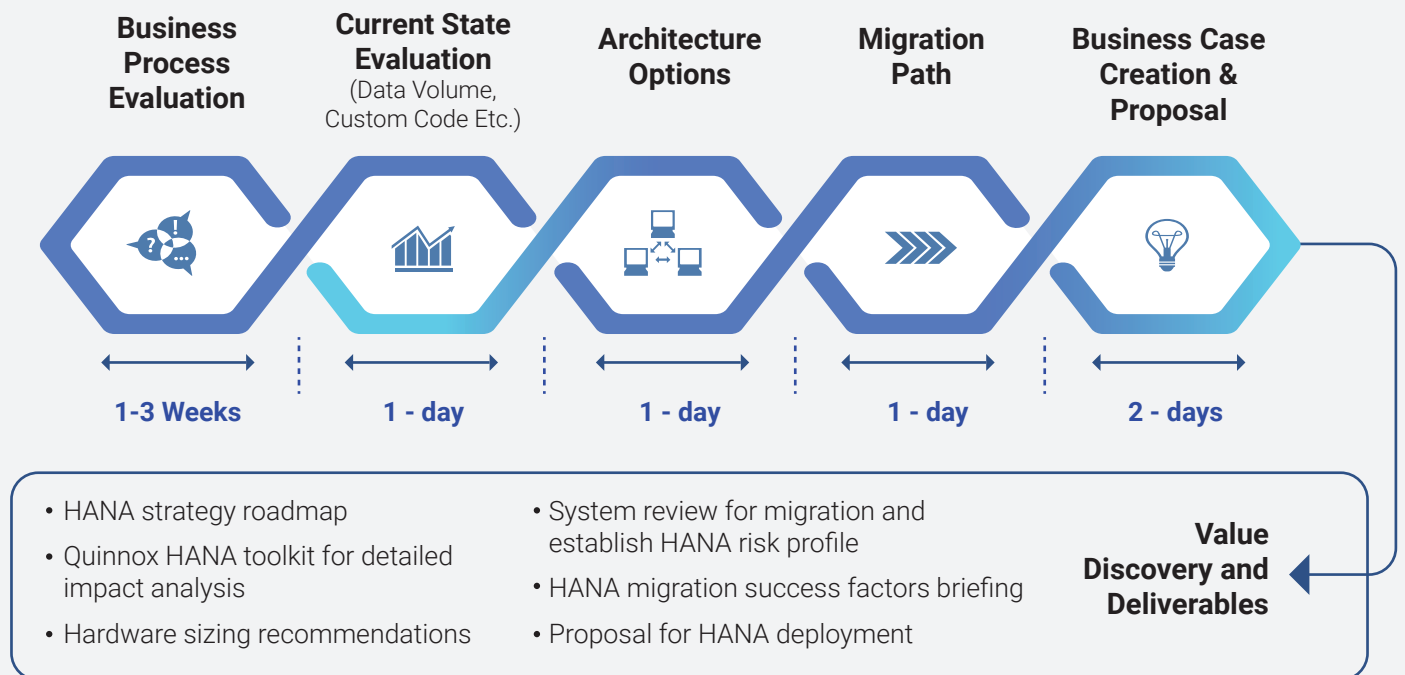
Business Process Evaluation

Current State Evaluation (Data Volume, Custom Code Etc.)

Architecture Options

Migration Path

Business Case Creation & Proposal

1-3 Weeks

1 - day

1 - day

1 - day

2 - days

• HANA strategy roadmap
• Quinnox HANA toolkit for detailed impact analysis
• Hardware sizing recommendations

• System review for migration and establish HANA risk profile
• HANA migration success factors briefing
• Proposal for HANA deployment

Value Discovery and Deliverables